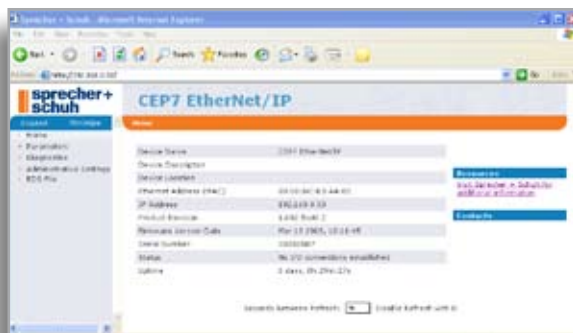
Sprecher + Schuh - Microsoft Internet Explorer

sprecher+ schuh

CEP7 EtherNet/IP

Home

Home
Parameters
Diagnostics
Administrative Settings
EDS File

| Device Name | CEP7 EtherNet/IP |
|---|---|
| Device Description | |
| Device Location | |
| Ethernet Address (MAC) | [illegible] |
| IP Address | 192.168.0.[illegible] |
| Product Revision | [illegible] |
| Firmware Version Date | Mar 15 2005, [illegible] |
| Serial Number | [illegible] |
| Status | No I/O connections established |
| Uptime | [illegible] |

Resources

Visit Sprecher + Schuh for additional information

Contacts

Seconds between Refresh: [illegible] Disable Refresh with 0.